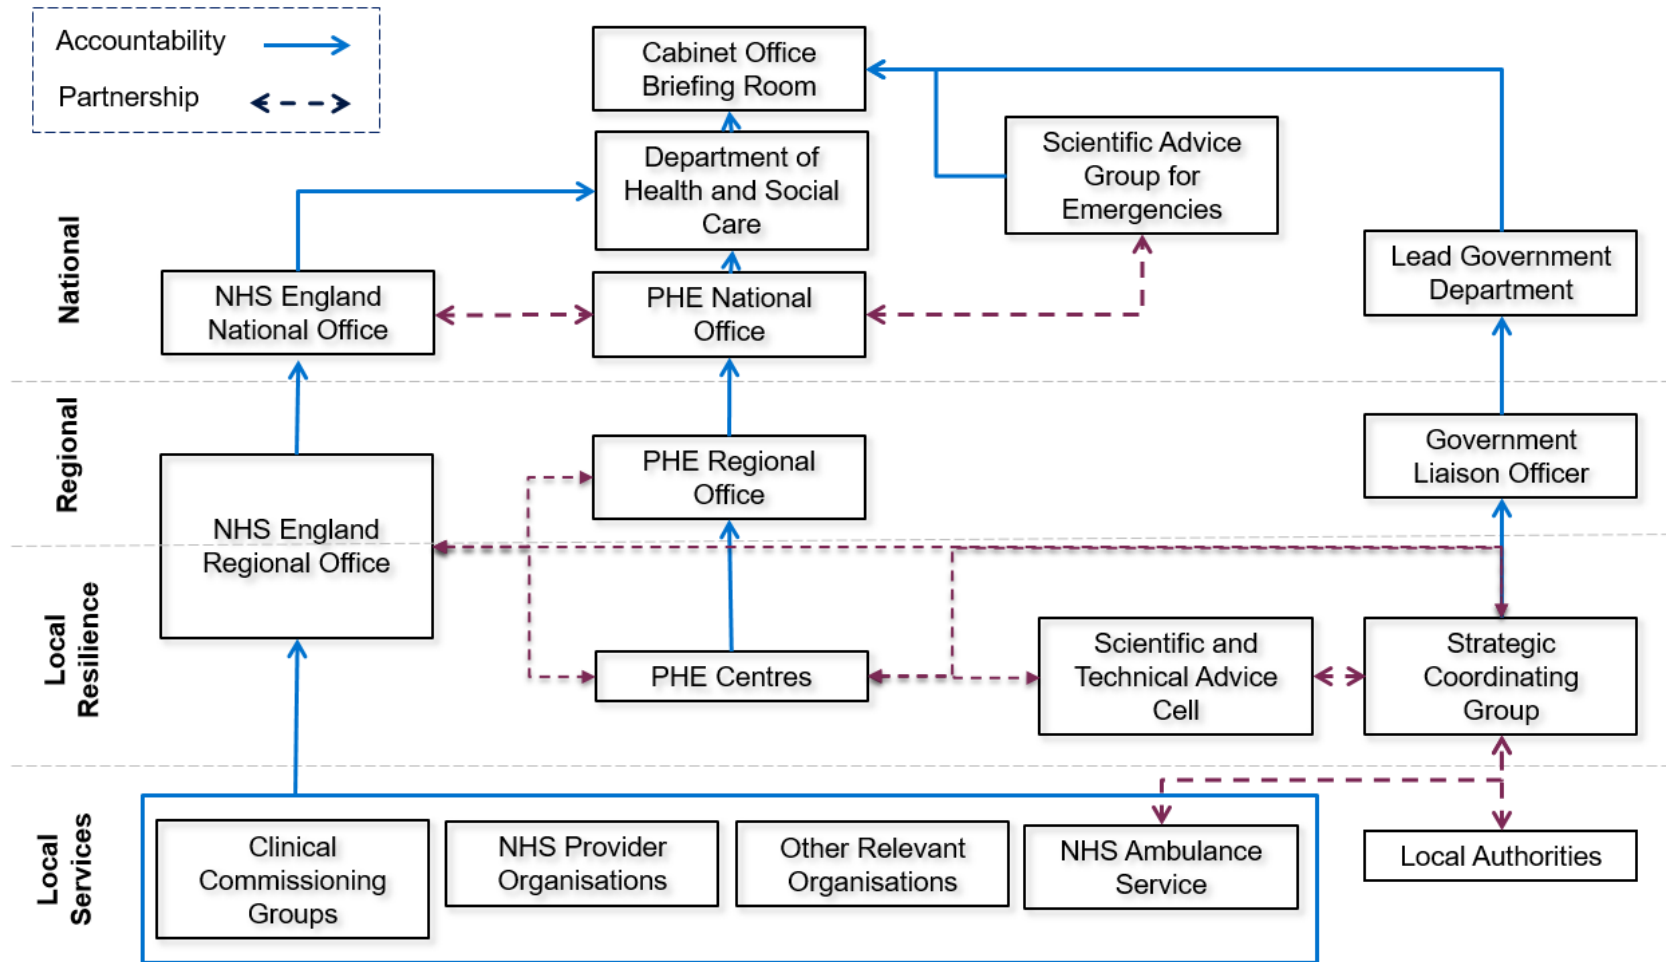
Accountability

Partnership

Cabinet Office Briefing Room

Scientific Advice Group for Emergencies

Department of Health and Social Care

Lead Government Department

National

NHS England National Office

PHE National Office

Regional

PHE Regional Office

Government Liaison Officer

NHS England Regional Office

Local Resilience

PHE Centres

Scientific and Technical Advice Cell

Strategic Coordinating Group

Local Services

Clinical Commissioning Groups

NHS Provider Organisations

Other Relevant Organisations

NHS Ambulance Service

Local Authorities